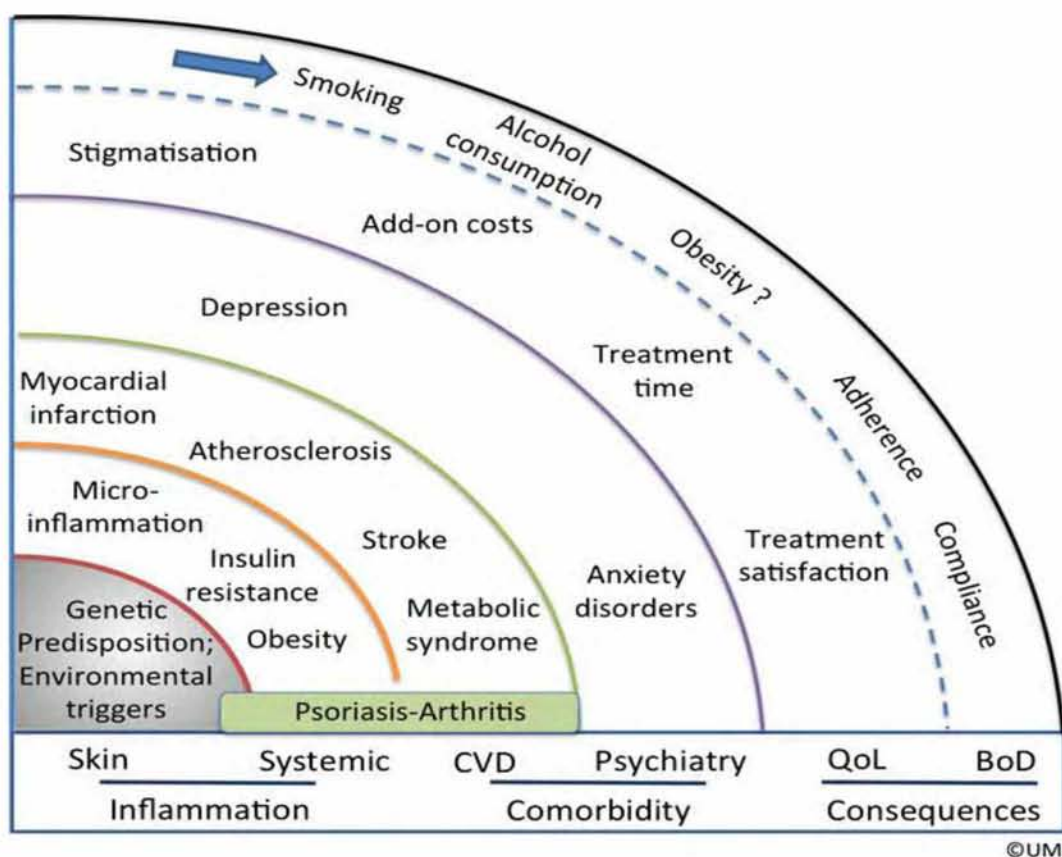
Smoking

Alcohol consumption

Obesity ?

Adherence

Compliance

Stigmatisation

Add-on costs

Depression

Treatment time

Treatment satisfaction

Myocardial infarction

Atherosclerosis

Micro-inflammation

Insulin resistance

Stroke

Anxiety disorders

Genetic Predisposition; Environmental triggers

Obesity

Metabolic syndrome

Psoriasis-Arthritis

| Skin | Systemic | CVD | Psychiatry | QoL | BoD |
|---|---|---|---|---|---|
| Inflammation | | Comorbidity | | Consequences | |

©UM